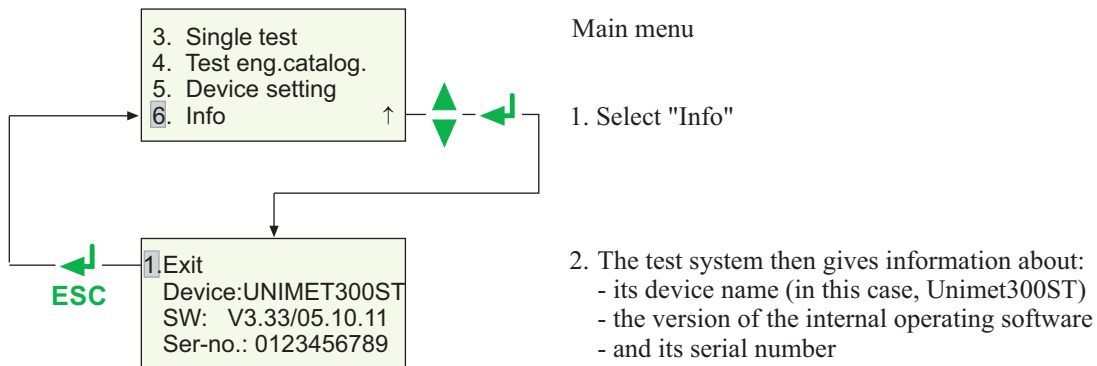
3. Single test
4. Test eng.catalog.
5. Device setting
6. Info ↑

Main menu

1. Select "Info"

ESC

1.Exit
Device:UNIMET300ST
SW: V3.33/05.10.11
Ser-no.: 0123456789

2. The test system then gives information about:
- its device name (in this case, Unimet300ST)
- the version of the internal operating software
- and its serial number